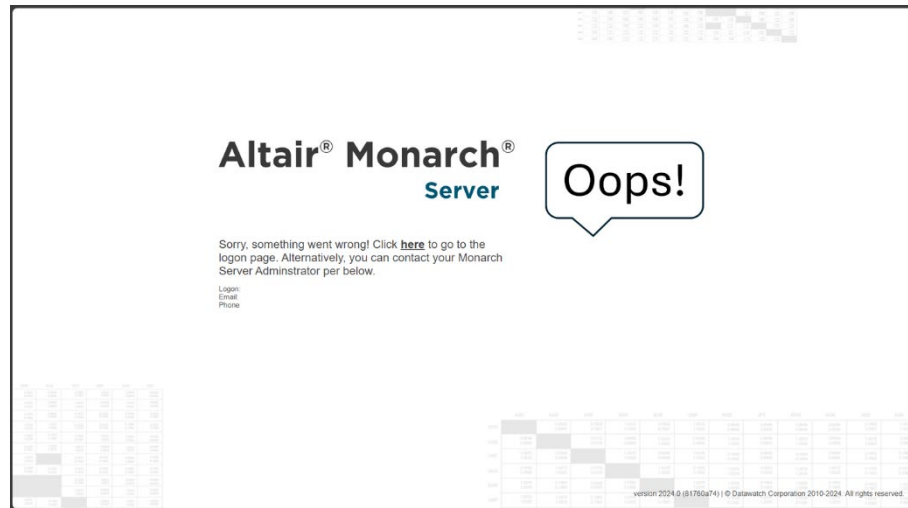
Altair® Monarch®
Server

Oops!

Sorry, something went wrong! Click **here** to go to the logon page. Alternatively, you can contact your Monarch Server Adminstrator per below.

Logon:
Email:
Phone

version 2024.0 (81760a74) | © Datawatch Corporation 2010-2024. All rights reserved.